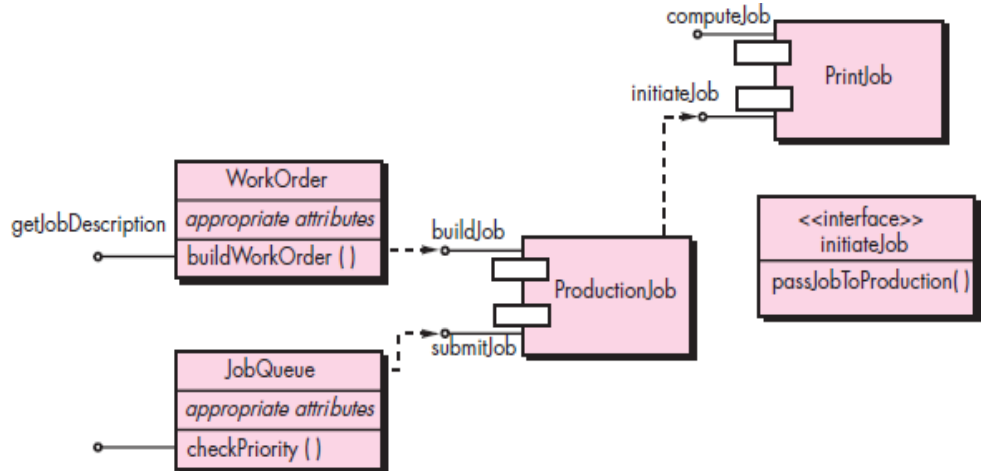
computeJob

PrintJob

initiateJob

WorkOrder

appropriate attributes

buildWorkOrder ( )

getJobDescription

buildJob

ProductionJob

<<interface>>
initiateJob

passJobToProduction( )

submitJob

JobQueue

appropriate attributes

checkPriority ( )